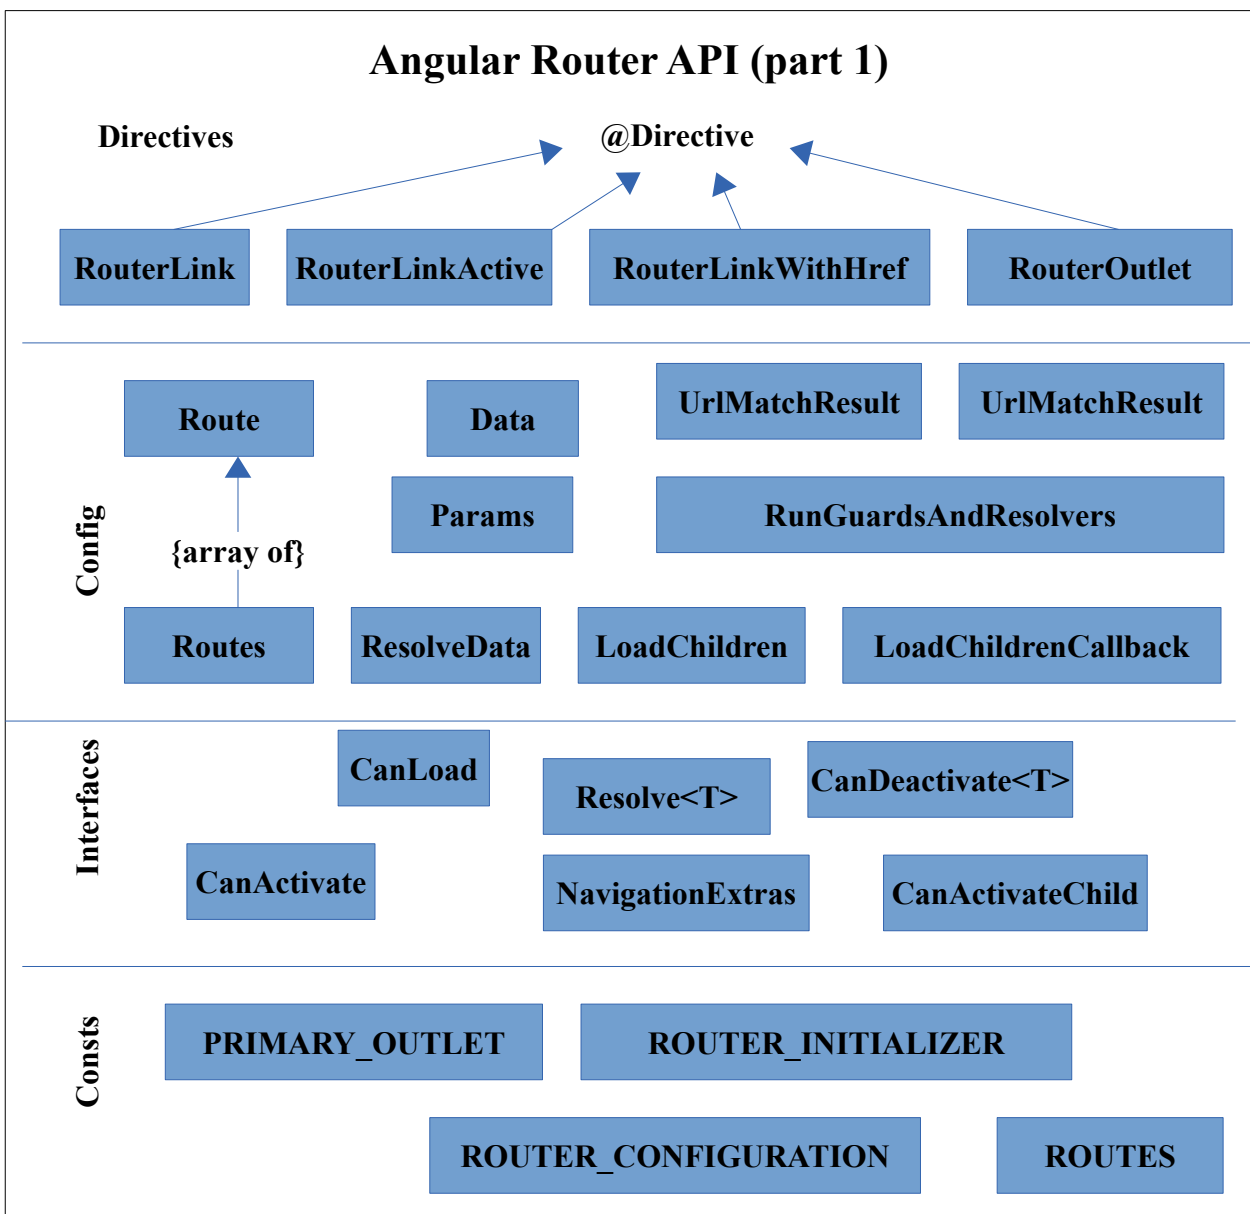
Angular Router API (part 1)

Directives

@Directive

RouterLink

RouterLinkActive

RouterLinkWithHref

RouterOutlet

Config

Route

Data

UrlMatchResult

UrlMatchResult

Params

RunGuardsAndResolvers

{array of}

Routes

ResolveData

LoadChildren

LoadChildrenCallback

Interfaces

CanLoad

Resolve<T>

CanDeactivate<T>

CanActivate

NavigationExtras

CanActivateChild

Consts

PRIMARY_OUTLET

ROUTER_INITIALIZER

ROUTER_CONFIGURATION

ROUTES